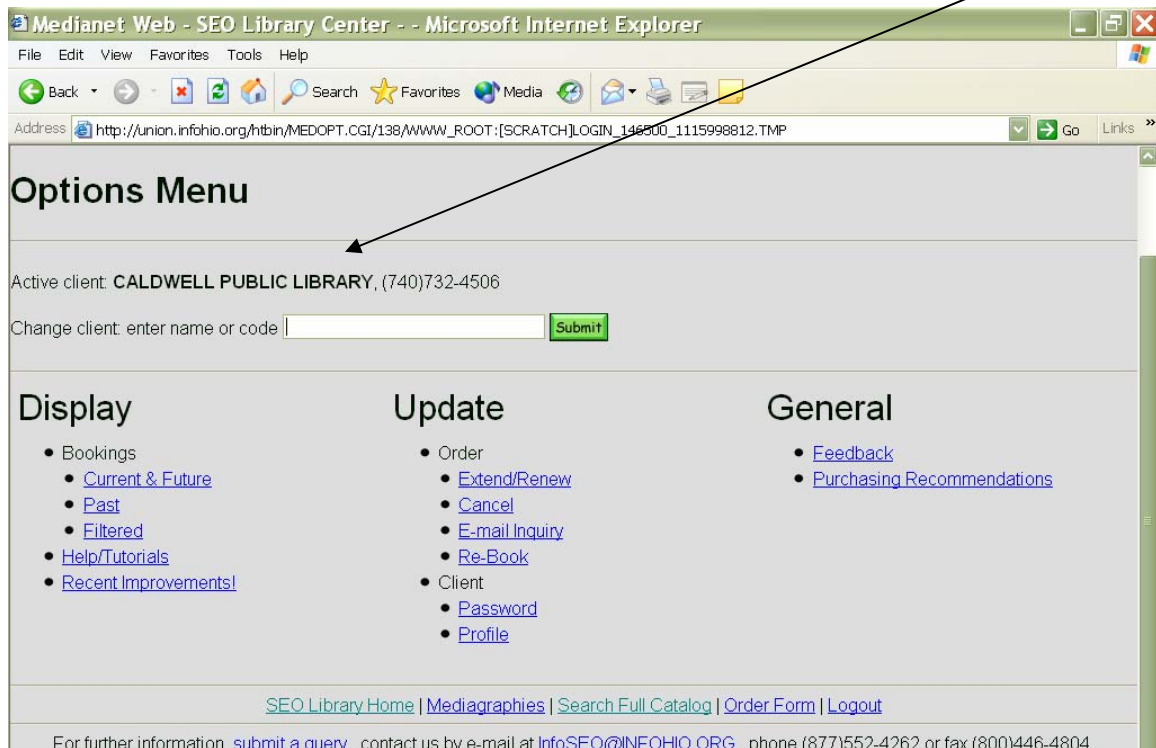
Medianet Web - SEO Library Center - - Microsoft Internet Explorer

File Edit View Favorites Tools Help

Back Search Favorites Media

Address http://union.infohio.org/htbin/MEDOPT.CGI/138/WWW_ROOT:[SCRATCH]LOGIN_146500_1115998812.TMP Go Links

Options Menu

Active client: CALDWELL PUBLIC LIBRARY, (740)732-4506

Change client: enter name or code Submit

Display

- Bookings
 - Current & Future
 - Past
 - Filtered
- Help/Tutorials
- Recent Improvements!

Update

- Order
 - Extend/Renew
 - Cancel
 - E-mail Inquiry
 - Re-Book
- Client
 - Password
 - Profile

General

- Feedback
- Purchasing Recommendations

SEO Library Home | Mediagraphies | Search Full Catalog | Order Form | Logout

For further information, submit a query , contact us by e-mail at InfoSEO@INFOHIO.ORG , phone (877)552-4262 or fax (800)446-4804